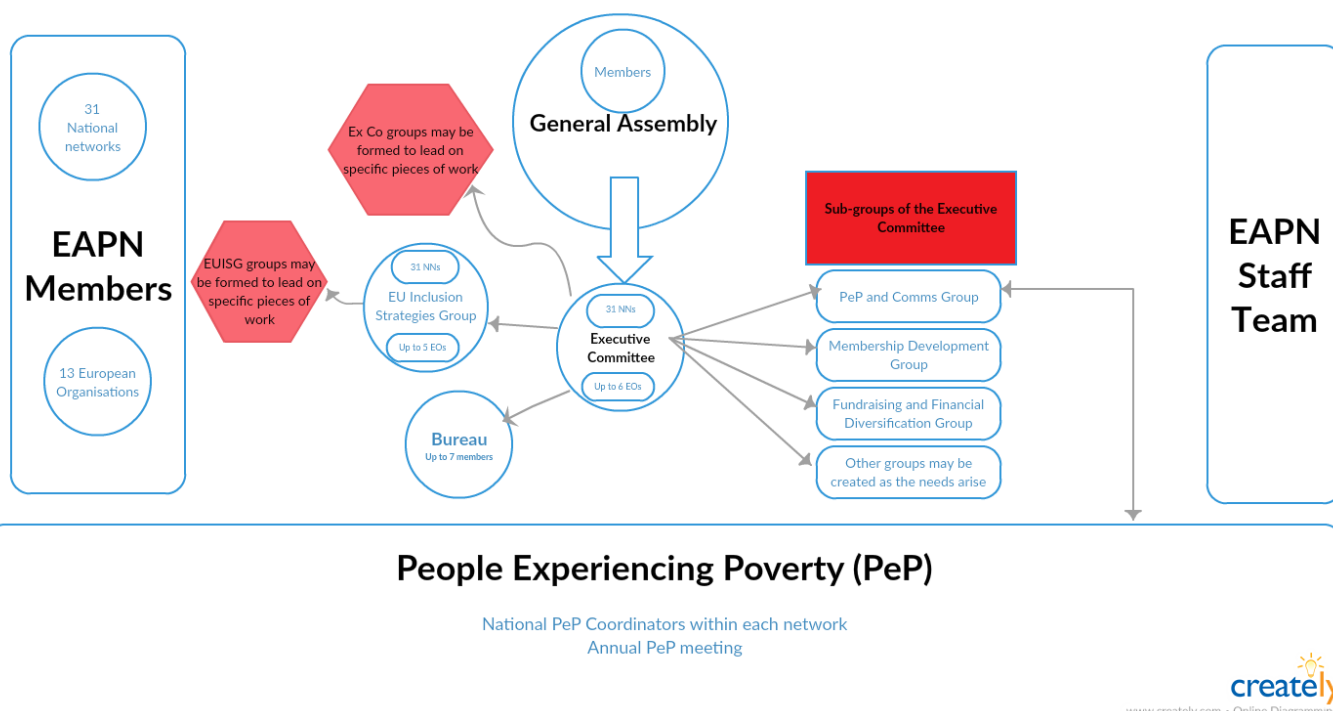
31 National networks

EAPN Members

13 European Organisations

Ex Co groups may be formed to lead on specific pieces of work

EUISG groups may be formed to lead on specific pieces of work

31 NNs

EU Inclusion Strategies Group

Up to 5 EOs

Members

General Assembly

31 NNs

Executive Committee

Up to 6 EOs

Bureau

Up to 7 members

Sub-groups of the Executive Committee

PeP and Comms Group

Membership Development Group

Fundraising and Financial Diversification Group

Other groups may be created as the needs arise

EAPN Staff Team

People Experiencing Poverty (PeP)

National PeP Coordinators within each network
Annual PeP meeting

creately

www.creately.com • Online Diagram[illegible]